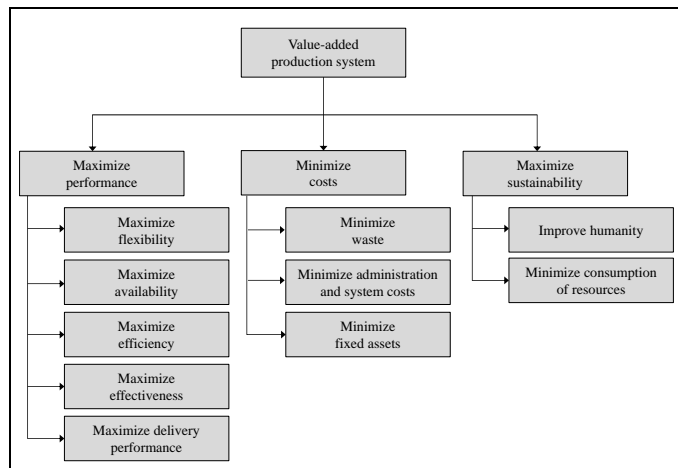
Value-added production system

Maximize performance

Maximize flexibility

Maximize availability

Maximize efficiency

Maximize effectiveness

Maximize delivery performance

Minimize costs

Minimize waste

Minimize administration and system costs

Minimize fixed assets

Maximize sustainability

Improve humanity

Minimize consumption of resources